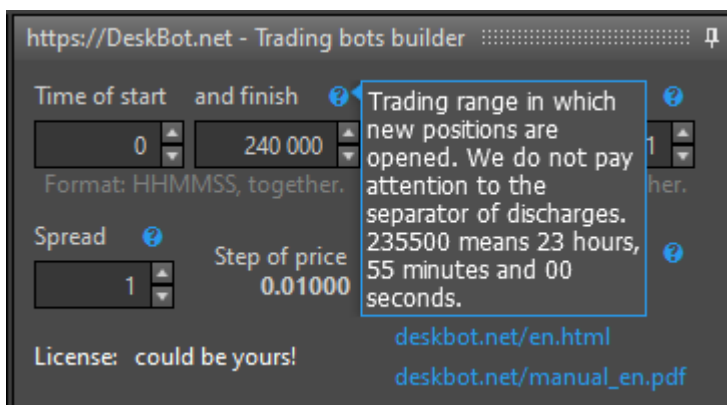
https://DeskBot.net - Trading bots builder

Time of start and finish

0

240 000

Format: HHMMSS, together.

Trading range in which new positions are opened. We do not pay attention to the separator of discharges. 235500 means 23 hours, 55 minutes and 00 seconds.

1

ther.

Spread

1

Step of price
0.01000

deskbot.net/en.html

License: could be yours!

deskbot.net/manual_en.pdf